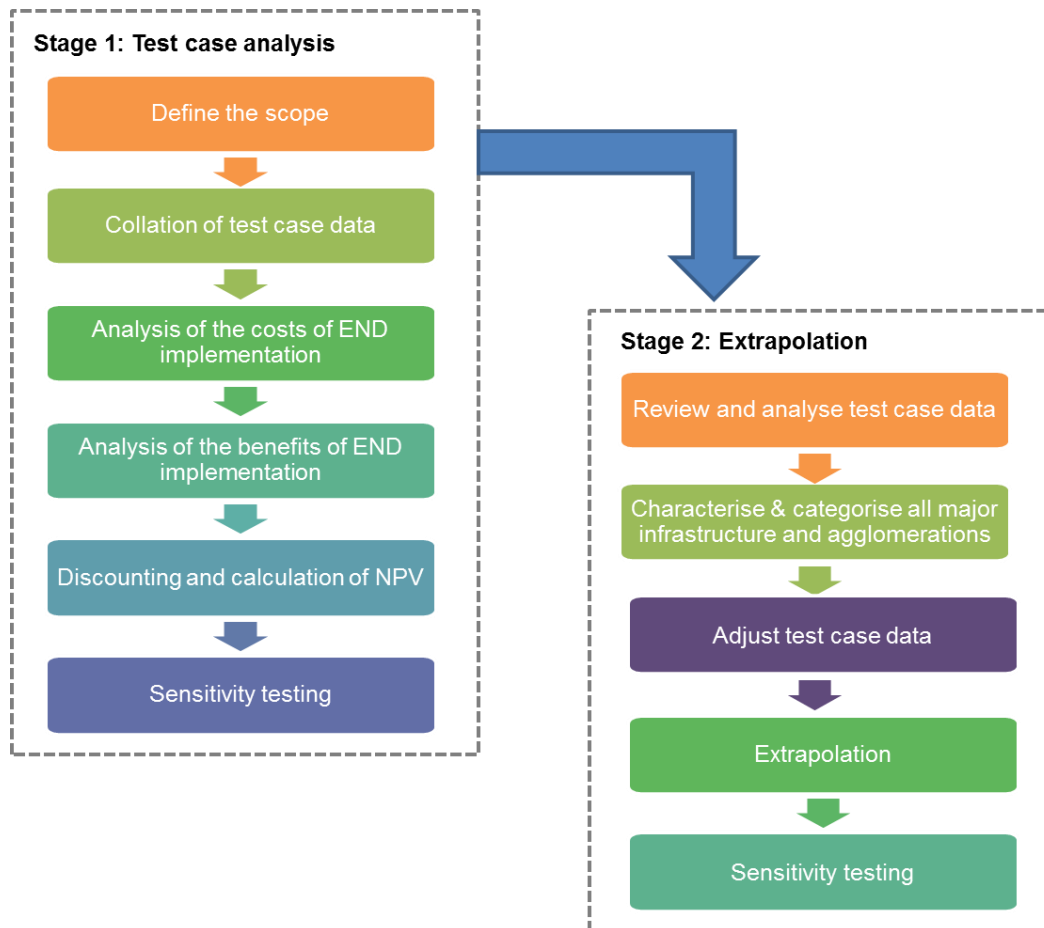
Stage 1: Test case analysis

Define the scope

Collation of test case data

Analysis of the costs of END implementation

Analysis of the benefits of END implementation

Discounting and calculation of NPV

Sensitivity testing

Stage 2: Extrapolation

Review and analyse test case data

Characterise & categorise all major infrastructure and agglomerations

Adjust test case data

Extrapolation

Sensitivity testing